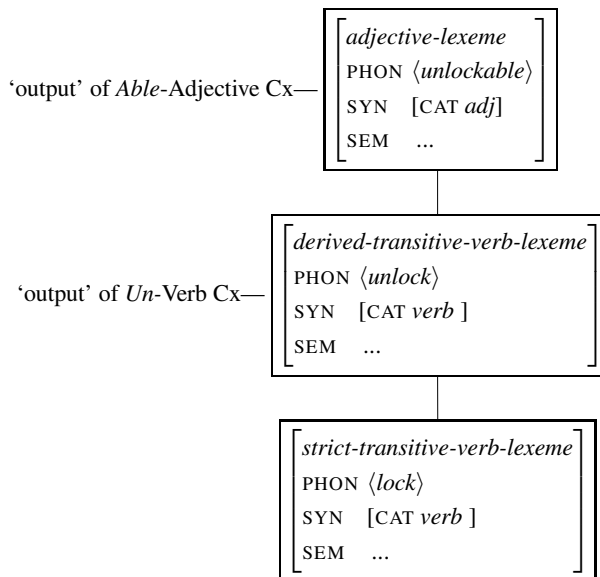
'output' of *Able*-Adjective Cx—

| adjective-lexeme |
|---|
| PHON ⟨unlockable⟩ |
| SYN [CAT adj] |
| SEM ... |

'output' of *Un*-Verb Cx—

| derived-transitive-verb-lexeme |
|---|
| PHON ⟨unlock⟩ |
| SYN [CAT verb ] |
| SEM ... |

| strict-transitive-verb-lexeme |
|---|
| PHON ⟨lock⟩ |
| SYN [CAT verb ] |
| SEM ... |